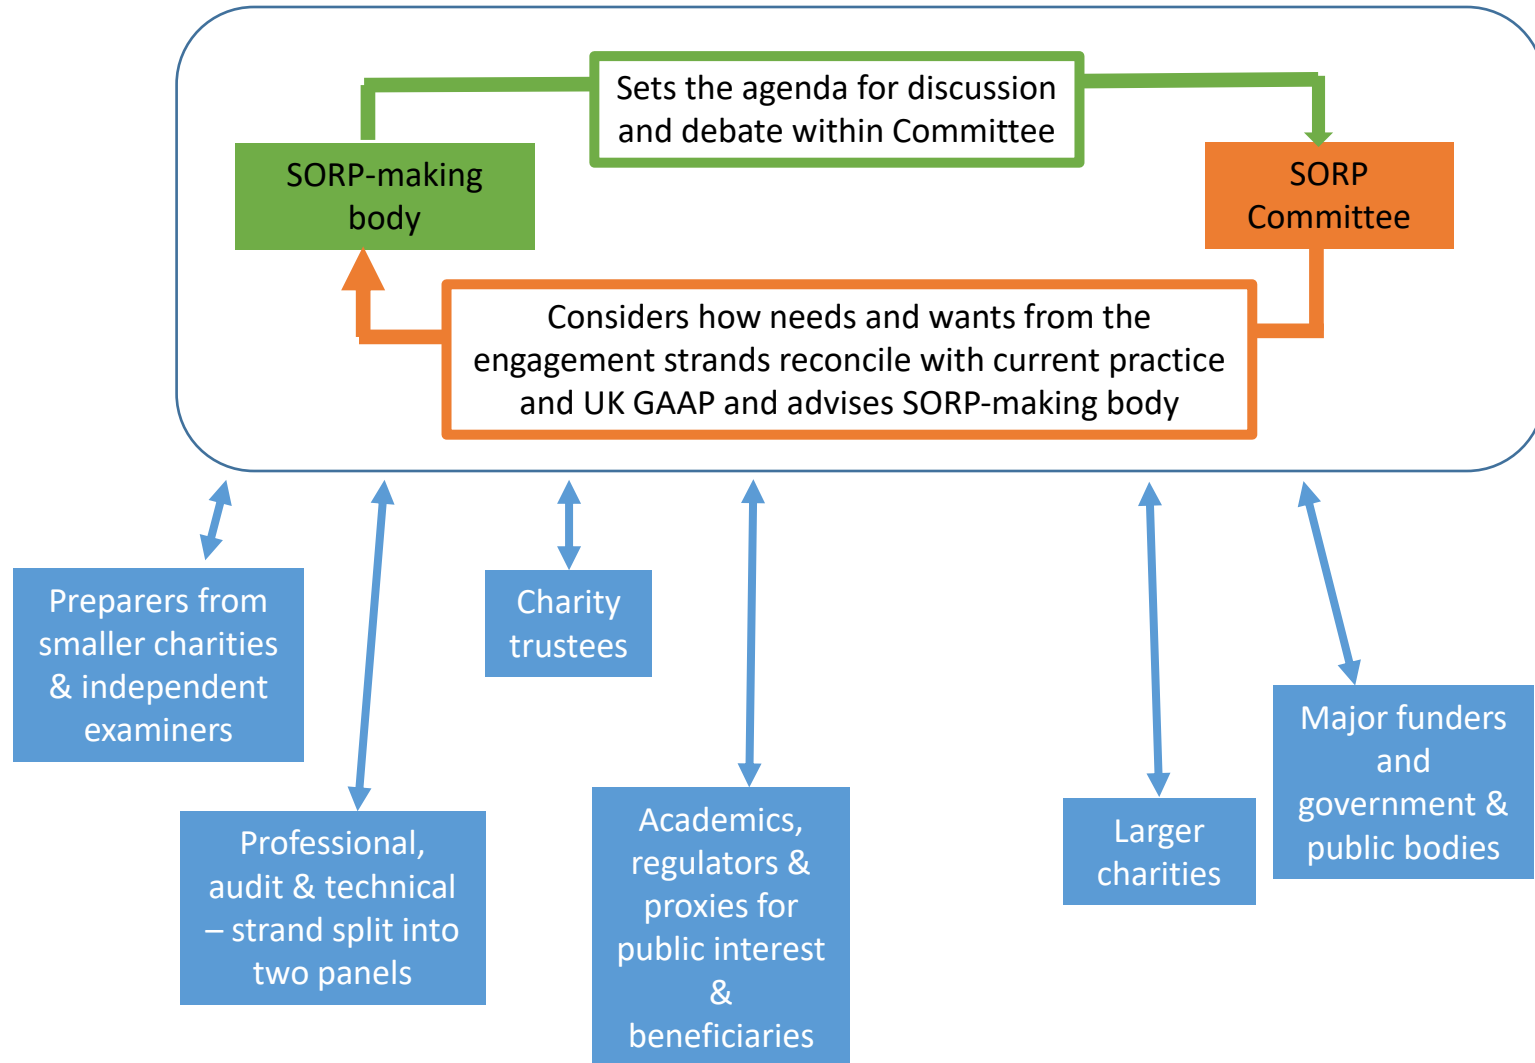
Sets the agenda for discussion and debate within Committee

SORP-making body

SORP Committee

Considers how needs and wants from the engagement strands reconcile with current practice and UK GAAP and advises SORP-making body

Preparers from smaller charities & independent examiners

Charity trustees

Professional, audit & technical – strand split into two panels

Academics, regulators & proxies for public interest & beneficiaries

Larger charities

Major funders and government & public bodies